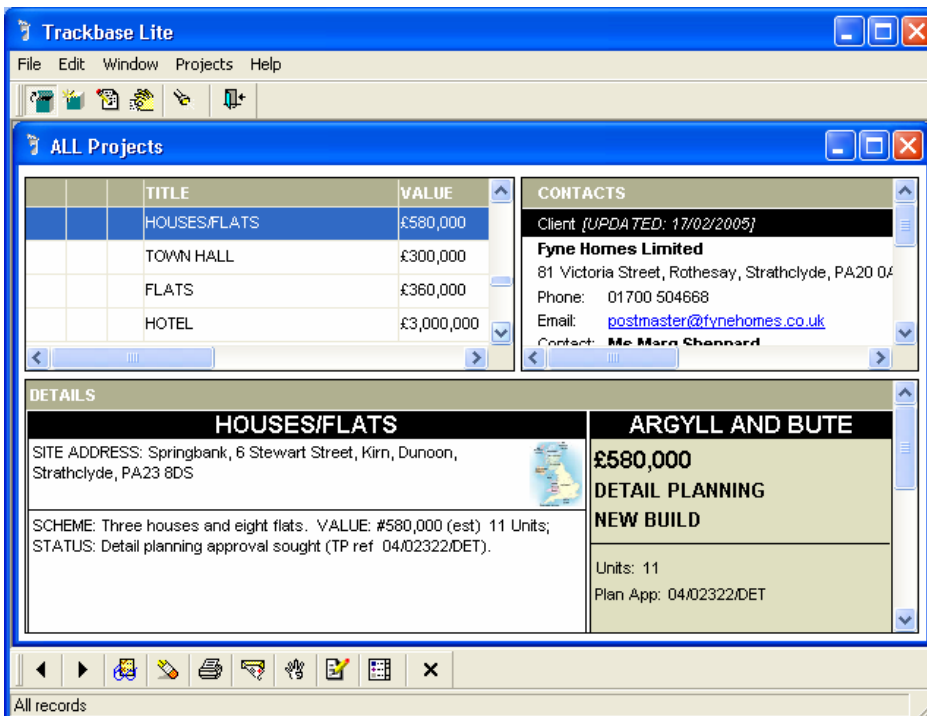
Trackbase Lite

File Edit Window Projects Help

ALL Projects

| | | TITLE | VALUE |
|---|---|---|---|
| | | HOUSES/FLATS | £580,000 |
| | | TOWN HALL | £300,000 |
| | | FLATS | £360,000 |
| | | HOTEL | £3,000,000 |

CONTACTS

Client *[UPDATED: 17/02/2005]*

**Fyne Homes Limited**

81 Victoria Street, Rothesay, Strathclyde, PA20 0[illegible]

Phone: 01700 504668

Email: postmaster@fynehomes.co.uk

Contact: **Ms Marg Sheppard**

DETAILS

HOUSES/FLATS

SITE ADDRESS: Springbank, 6 Stewart Street, Kirn, Dunoon, Strathclyde, PA23 8DS

SCHEME: Three houses and eight flats. VALUE: #580,000 (est) 11 Units; STATUS: Detail planning approval sought (TP ref 04/02322/DET).

ARGYLL AND BUTE

£580,000

DETAIL PLANNING

NEW BUILD

Units: 11

Plan App: 04/02322/DET

All records